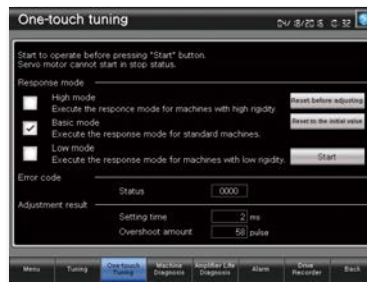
One-touch tuning

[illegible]

Start to operate before pressing "Start" button.
Servo motor cannot start in stop status.

Response mode

High mode
Execute the responce mode for machines with high rigidity

Reset before adjusting

Basic mode
Execute the response mode for standard machines.

Reset to the initial value

Low mode
Execute the response mode for machines with low rigidity.

Start

Error code

Status 0000

Adjustment result

Setting time 2 ms

Overshoot amount 58 pulse

Menu | Tuning | One-touch Tuning | Machine Diagnosis | Amplifier Life Diagnosis | Alarm | Drive Recorder | Back